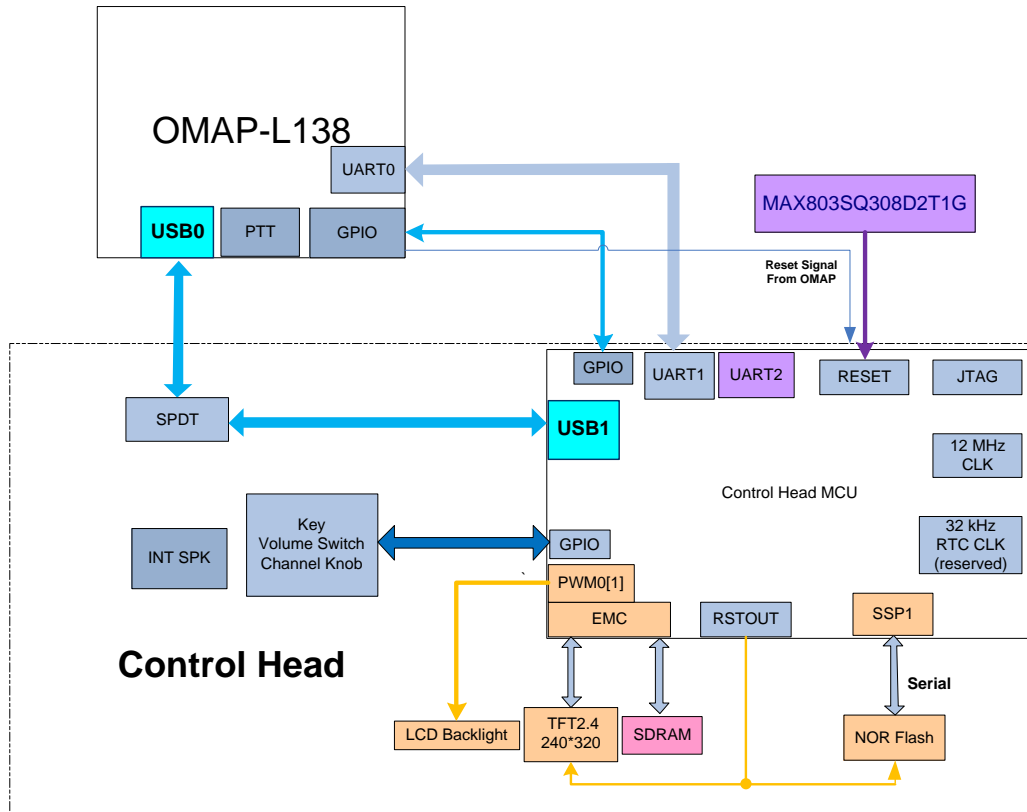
OMAP-L138

UART0

USB0

PTT

GPIO

MAX803SQ308D2T1G

Reset Signal From OMAP

GPIO

UART1

UART2

RESET

JTAG

SPDT

USB1

12 MHz CLK

Control Head MCU

INT SPK

Key Volume Switch Channel Knob

GPIO

32 kHz RTC CLK (reserved)

PWM0[1]

EMC

RSTOUT

SSP1

Control Head

Serial

LCD Backlight

TFT2.4 240*320

SDRAM

NOR Flash